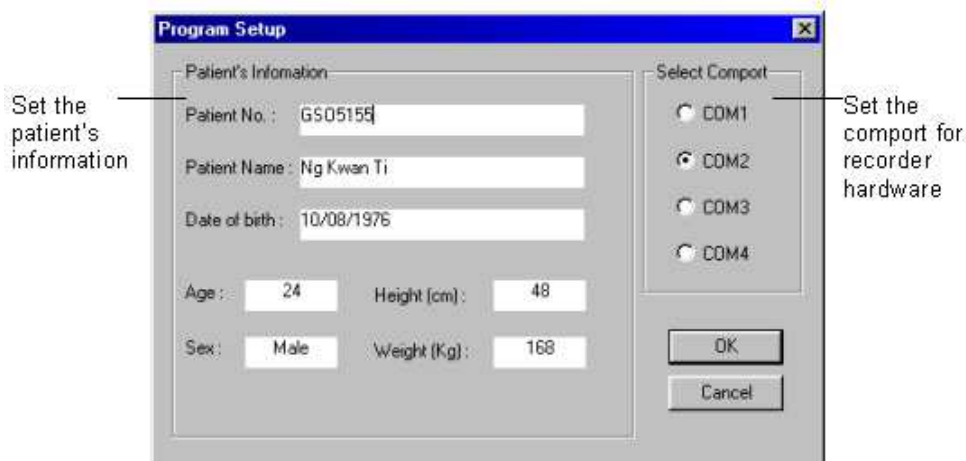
Program Setup

Set the patient's information

Patient's Infomation

Patient No. : GS05155

Patient Name : Ng Kwan Ti

Date of birth : 10/08/1976

Age : 24

Height (cm) : 48

Sex : Male

Weight (Kg) : 168

Select Comport

COM1

COM2

COM3

COM4

Set the comport for recorder hardware

OK

Cancel